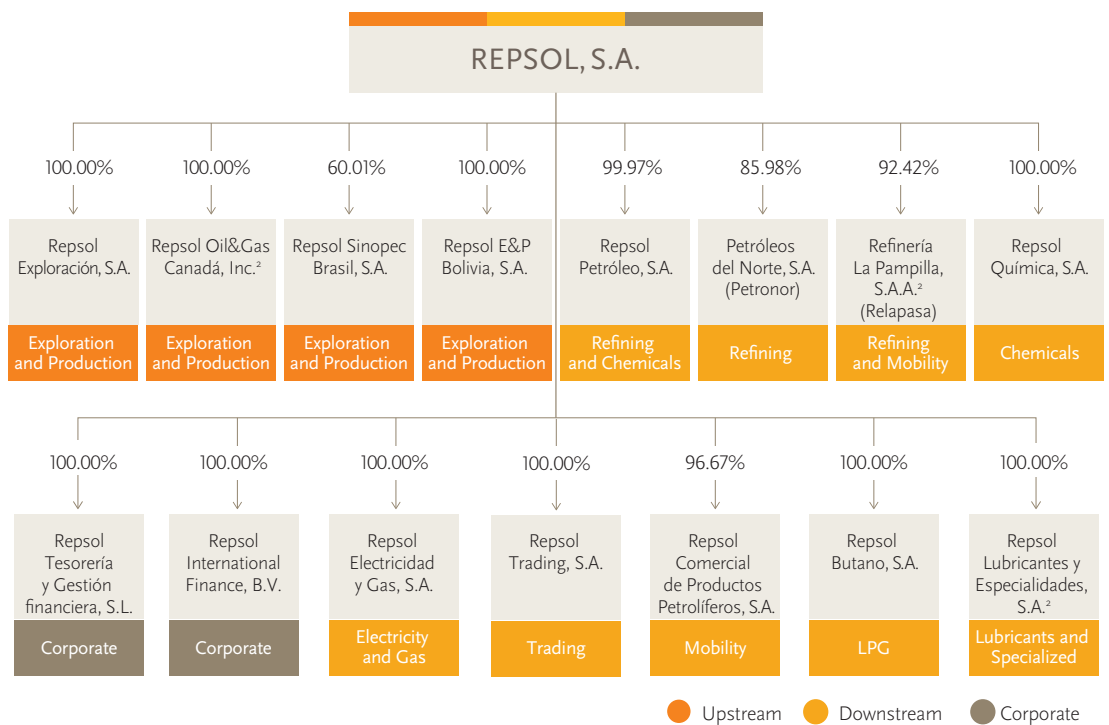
REPSOL, S.A.

100.00%
Repsol Exploración, S.A.
Exploration and Production

100.00%
Repsol Oil&Gas Canadá, Inc.²
Exploration and Production

60.01%
Repsol Sinopec Brasil, S.A.
Exploration and Production

100.00%
Repsol E&P Bolivia, S.A.
Exploration and Production

99.97%
Repsol Petróleo, S.A.
Refining and Chemicals

85.98%
Petróleos del Norte, S.A. (Petronor)
Refining

92.42%
Refinería La Pampilla, S.A.A.² (Relapasa)
Refining and Mobility

100.00%
Repsol Química, S.A.
Chemicals

100.00%
Repsol Tesorería y Gestión financiera, S.L.
Corporate

100.00%
Repsol International Finance, B.V.
Corporate

100.00%
Repsol Electricidad y Gas, S.A.
Electricity and Gas

100.00%
Repsol Trading, S.A.
Trading

96.67%
Repsol Comercial de Productos Petrolíferos, S.A.
Mobility

100.00%
Repsol Butano, S.A.
LPG

100.00%
Repsol Lubricantes y Especialidades, S.A.²
Lubricants and Specialized

Upstream
Downstream
Corporate